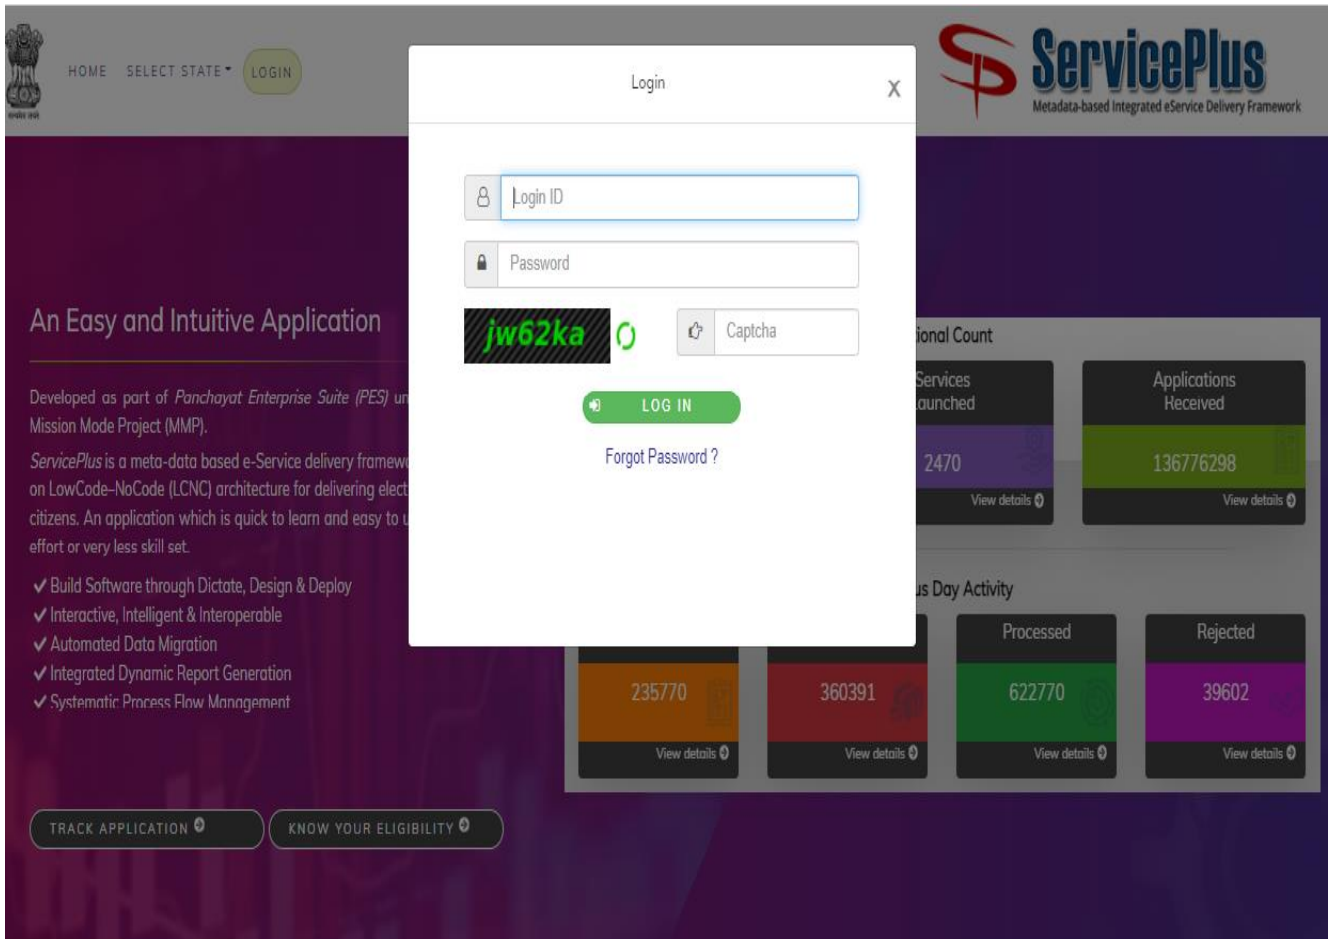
सत्यमेव जयते

HOME SELECT STATE LOGIN

ServicePlus
Metadata-based Integrated eService Delivery Framework

Login X

Login ID

Password

jw62ka

Captcha

LOG IN

Forgot Password ?

An Easy and Intuitive Application

Developed as part of *Panchayat Enterprise Suite (PES)* un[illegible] Mission Mode Project (MMP).

*ServicePlus* is a meta-data based e-Service delivery framew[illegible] on LowCode-NoCode (LCNC) architecture for delivering elect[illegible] citizens. An application which is quick to learn and easy to u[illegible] effort or very less skill set.

✔ Build Software through Dictate, Design & Deploy
✔ Interactive, Intelligent & Interoperable
✔ Automated Data Migration
✔ Integrated Dynamic Report Generation
✔ Systematic Process Flow Management

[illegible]ional Count

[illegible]Services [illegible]aunched
2470
View details

Applications Received
136776298
View details

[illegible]us Day Activity

235770
View details

360391
View details

Processed
622770
View details

Rejected
39602
View details

TRACK APPLICATION

KNOW YOUR ELIGIBILITY